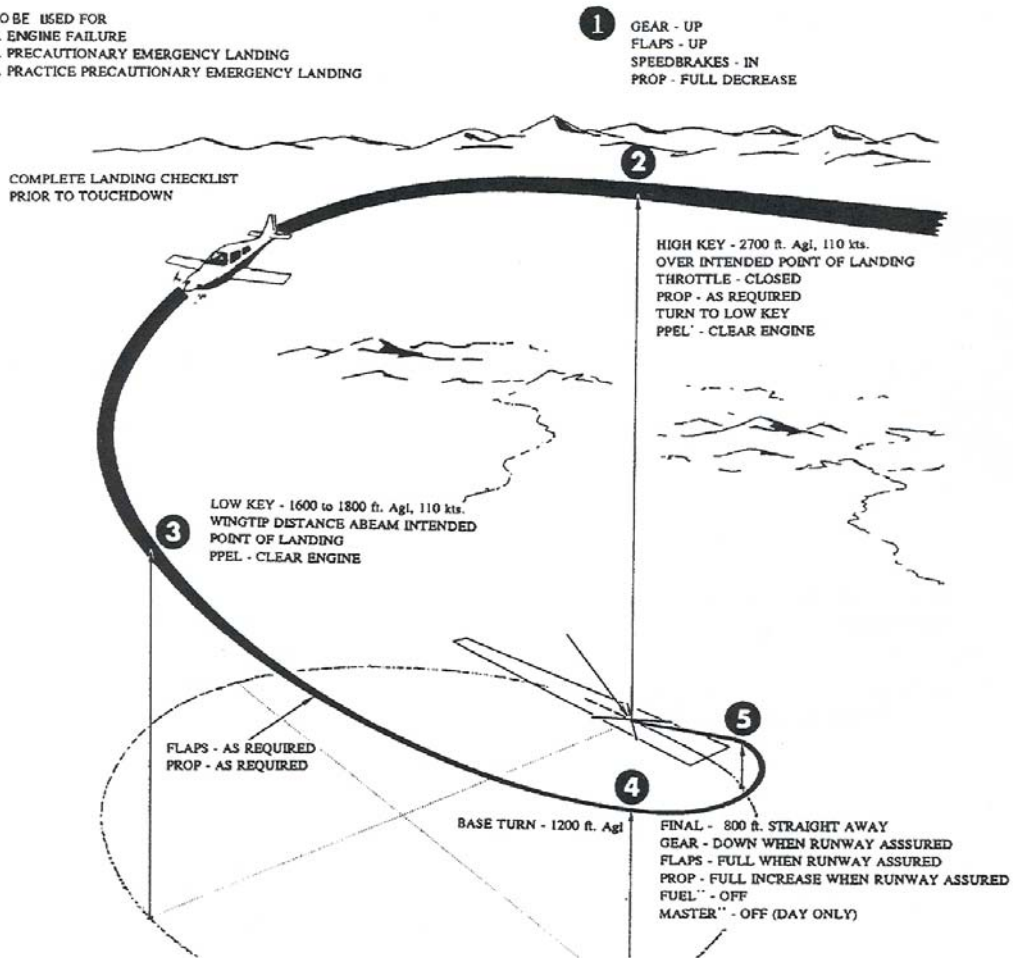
O BE USED FOR
. ENGINE FAILURE
. PRECAUTIONARY EMERGENCY LANDING
. PRACTICE PRECAUTIONARY EMERGENCY LANDING

1

GEAR - UP
FLAPS - UP
SPEEDBRAKES - IN
PROP - FULL DECREASE

COMPLETE LANDING CHECKLIST PRIOR TO TOUCHDOWN

2

HIGH KEY - 2700 ft. Agl, 110 kts.
OVER INTENDED POINT OF LANDING
THROTTLE - CLOSED
PROP - AS REQUIRED
TURN TO LOW KEY
PPEL' - CLEAR ENGINE

3

LOW KEY - 1600 to 1800 ft. Agl, 110 kts.
WINGTIP DISTANCE ABEAM INTENDED POINT OF LANDING
PPEL - CLEAR ENGINE

FLAPS - AS REQUIRED
PROP - AS REQUIRED

5

4

BASE TURN - 1200 ft. Agl

FINAL - 800 ft. STRAIGHT AWAY
GEAR - DOWN WHEN RUNWAY ASSSURED
FLAPS - FULL WHEN RUNWAY ASSURED
PROP - FULL INCREASE WHEN RUNWAY ASSURED
FUEL'' - OFF
MASTER'' - OFF (DAY ONLY)